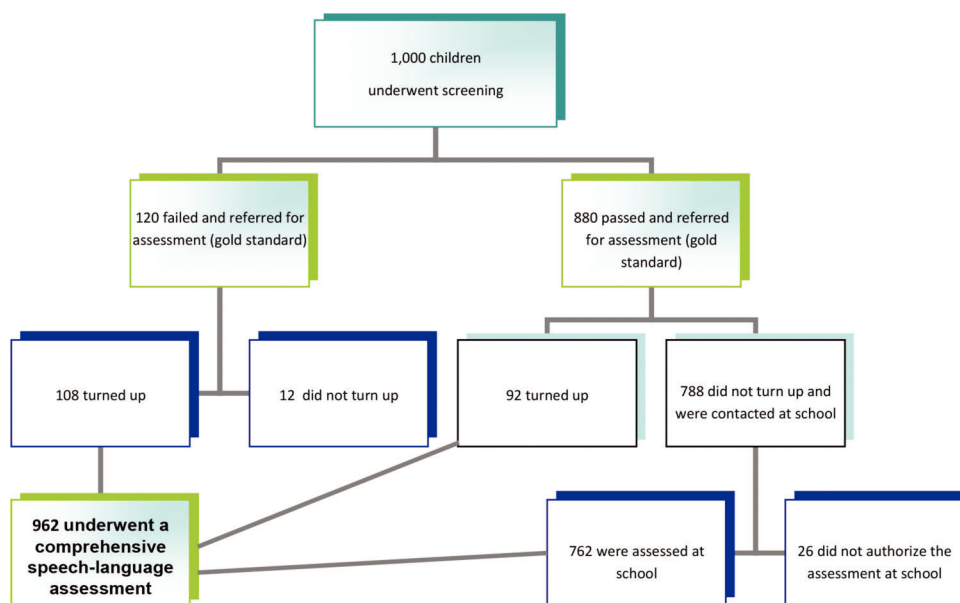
1,000 children underwent screening

120 failed and referred for assessment (gold standard)

880 passed and referred for assessment (gold standard)

108 turned up

12 did not turn up

92 turned up

788 did not turn up and were contacted at school

962 underwent a comprehensive speech-language assessment

762 were assessed at school

26 did not authorize the assessment at school